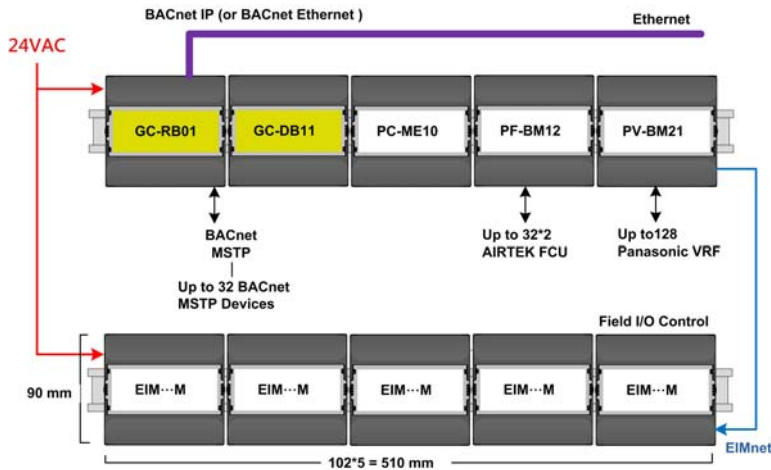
BACnet IP (or BACnet Ethernet )

Ethernet

24VAC

GC-RB01

GC-DB11

PC-ME10

PF-BM12

PV-BM21

BACnet MSTP

Up to 32 BACnet MSTP Devices

Up to 32*2 AIRTEK FCU

Up to128 Panasonic VRF

Field I/O Control

90 mm

EIM···M

EIM···M

EIM···M

EIM···M

EIM···M

EIMnet

102*5 = 510 mm